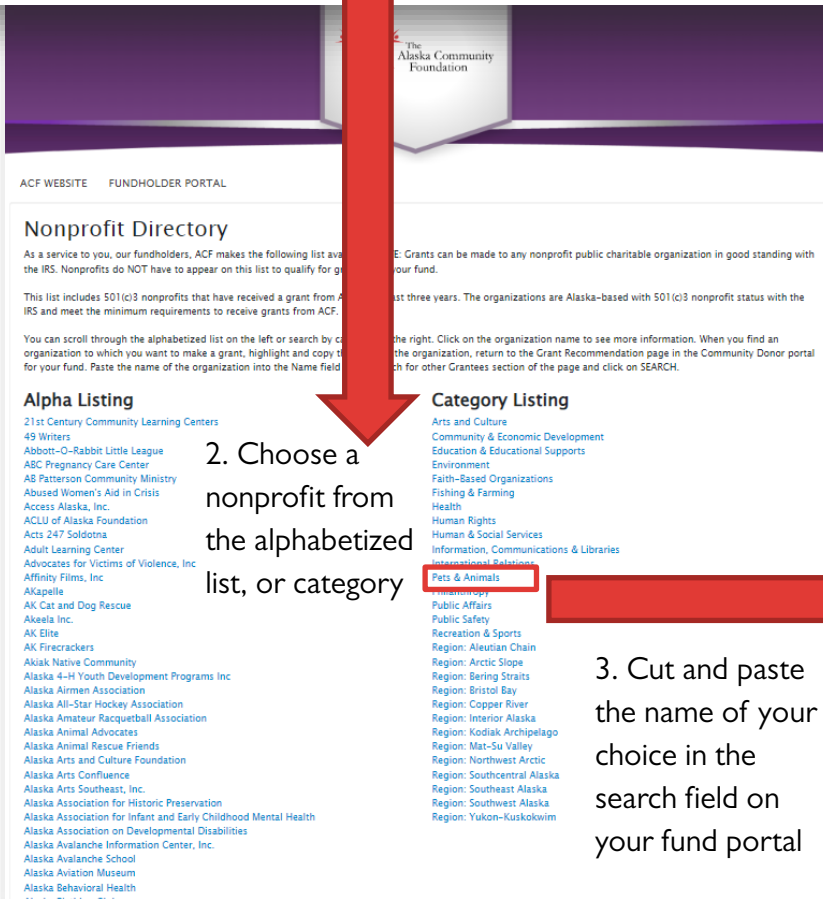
The Alaska Community Foundation

ACF WEBSITE FUNDHOLDER PORTAL

Nonprofit Directory

As a service to you, our fundholders, ACF makes the following list ava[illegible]E: Grants can be made to any nonprofit public charitable organization in good standing with the IRS. Nonprofits do NOT have to appear on this list to qualify for g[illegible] your fund.

This list includes 501(c)3 nonprofits that have received a grant from A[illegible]st three years. The organizations are Alaska-based with 501(c)3 nonprofit status with the IRS and meet the minimum requirements to receive grants from ACF.

You can scroll through the alphabetized list on the left or search by ca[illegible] the right. Click on the organization name to see more information. When you find an organization to which you want to make a grant, highlight and copy t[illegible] the organization, return to the Grant Recommendation page in the Community Donor portal for your fund. Paste the name of the organization into the Name field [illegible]h for other Grantees section of the page and click on SEARCH.

Alpha Listing
21st Century Community Learning Centers
49 Writers
Abbott-O-Rabbit Little League
ABC Pregnancy Care Center
AB Patterson Community Ministry
Abused Women's Aid in Crisis
Access Alaska, Inc.
ACLU of Alaska Foundation
Acts 247 Soldotna
Adult Learning Center
Advocates for Victims of Violence, Inc
Affinity Films, Inc
AKapelle
AK Cat and Dog Rescue
Akeela Inc.
AK Elite
AK Firecrackers
Akiak Native Community
Alaska 4-H Youth Development Programs Inc
Alaska Airmen Association
Alaska All-Star Hockey Association
Alaska Amateur Racquetball Association
Alaska Animal Advocates
Alaska Animal Rescue Friends
Alaska Arts and Culture Foundation
Alaska Arts Confluence
Alaska Arts Southeast, Inc.
Alaska Association for Historic Preservation
Alaska Association for Infant and Early Childhood Mental Health
Alaska Association on Developmental Disabilities
Alaska Avalanche Information Center, Inc.
Alaska Avalanche School
Alaska Aviation Museum
Alaska Behavioral Health

2. Choose a nonprofit from the alphabetized list, or category

Category Listing
Arts and Culture
Community & Economic Development
Education & Educational Supports
Environment
Faith-Based Organizations
Fishing & Farming
Health
Human Rights
Human & Social Services
Information, Communications & Libraries
International Relations
Pets & Animals
Philanthropy
Public Affairs
Public Safety
Recreation & Sports
Region: Aleutian Chain
Region: Arctic Slope
Region: Bering Straits
Region: Bristol Bay
Region: Copper River
Region: Interior Alaska
Region: Kodiak Archipelago
Region: Mat-Su Valley
Region: Northwest Arctic
Region: Southcentral Alaska
Region: Southeast Alaska
Region: Southwest Alaska
Region: Yukon-Kuskokwim

3. Cut and paste the name of your choice in the search field on your fund portal